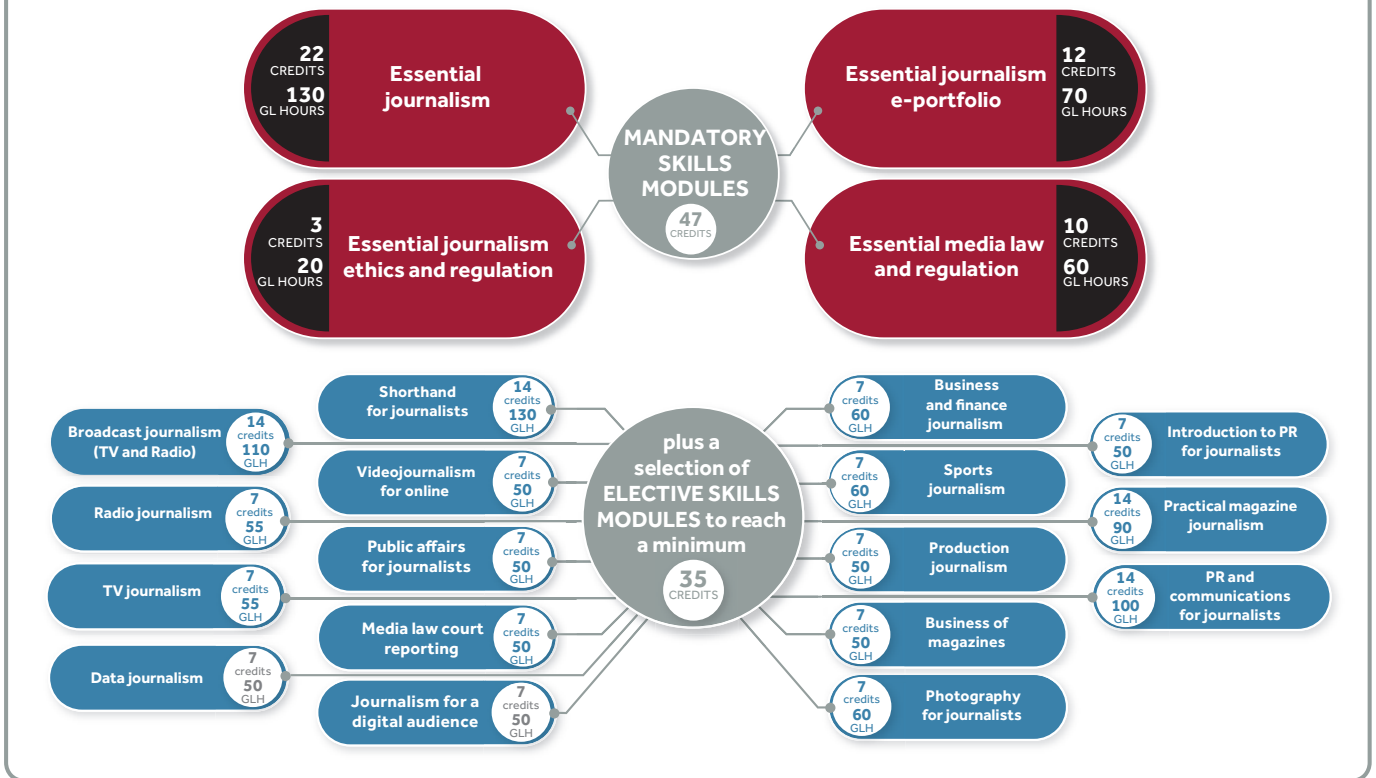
22
CREDITS
130
GL HOURS
Essential journalism

12
CREDITS
70
GL HOURS
Essential journalism e-portfolio

MANDATORY SKILLS MODULES
47
CREDITS

3
CREDITS
20
GL HOURS
Essential journalism ethics and regulation

10
CREDITS
60
GL HOURS
Essential media law and regulation

Shorthand for journalists
14 credits 130 GLH

Broadcast journalism (TV and Radio)
14 credits 110 GLH

Videojournalism for online
7 credits 50 GLH

Radio journalism
7 credits 55 GLH

Public affairs for journalists
7 credits 50 GLH

TV journalism
7 credits 55 GLH

Media law court reporting
7 credits 50 GLH

Data journalism
7 credits 50 GLH

Journalism for a digital audience
7 credits 50 GLH

plus a selection of ELECTIVE SKILLS MODULES to reach a minimum
35
CREDITS

Business and finance journalism
7 credits 60 GLH

Introduction to PR for journalists
7 credits 50 GLH

Sports journalism
7 credits 60 GLH

Practical magazine journalism
14 credits 90 GLH

Production journalism
7 credits 50 GLH

PR and communications for journalists
14 credits 100 GLH

Business of magazines
7 credits 50 GLH

Photography for journalists
7 credits 60 GLH